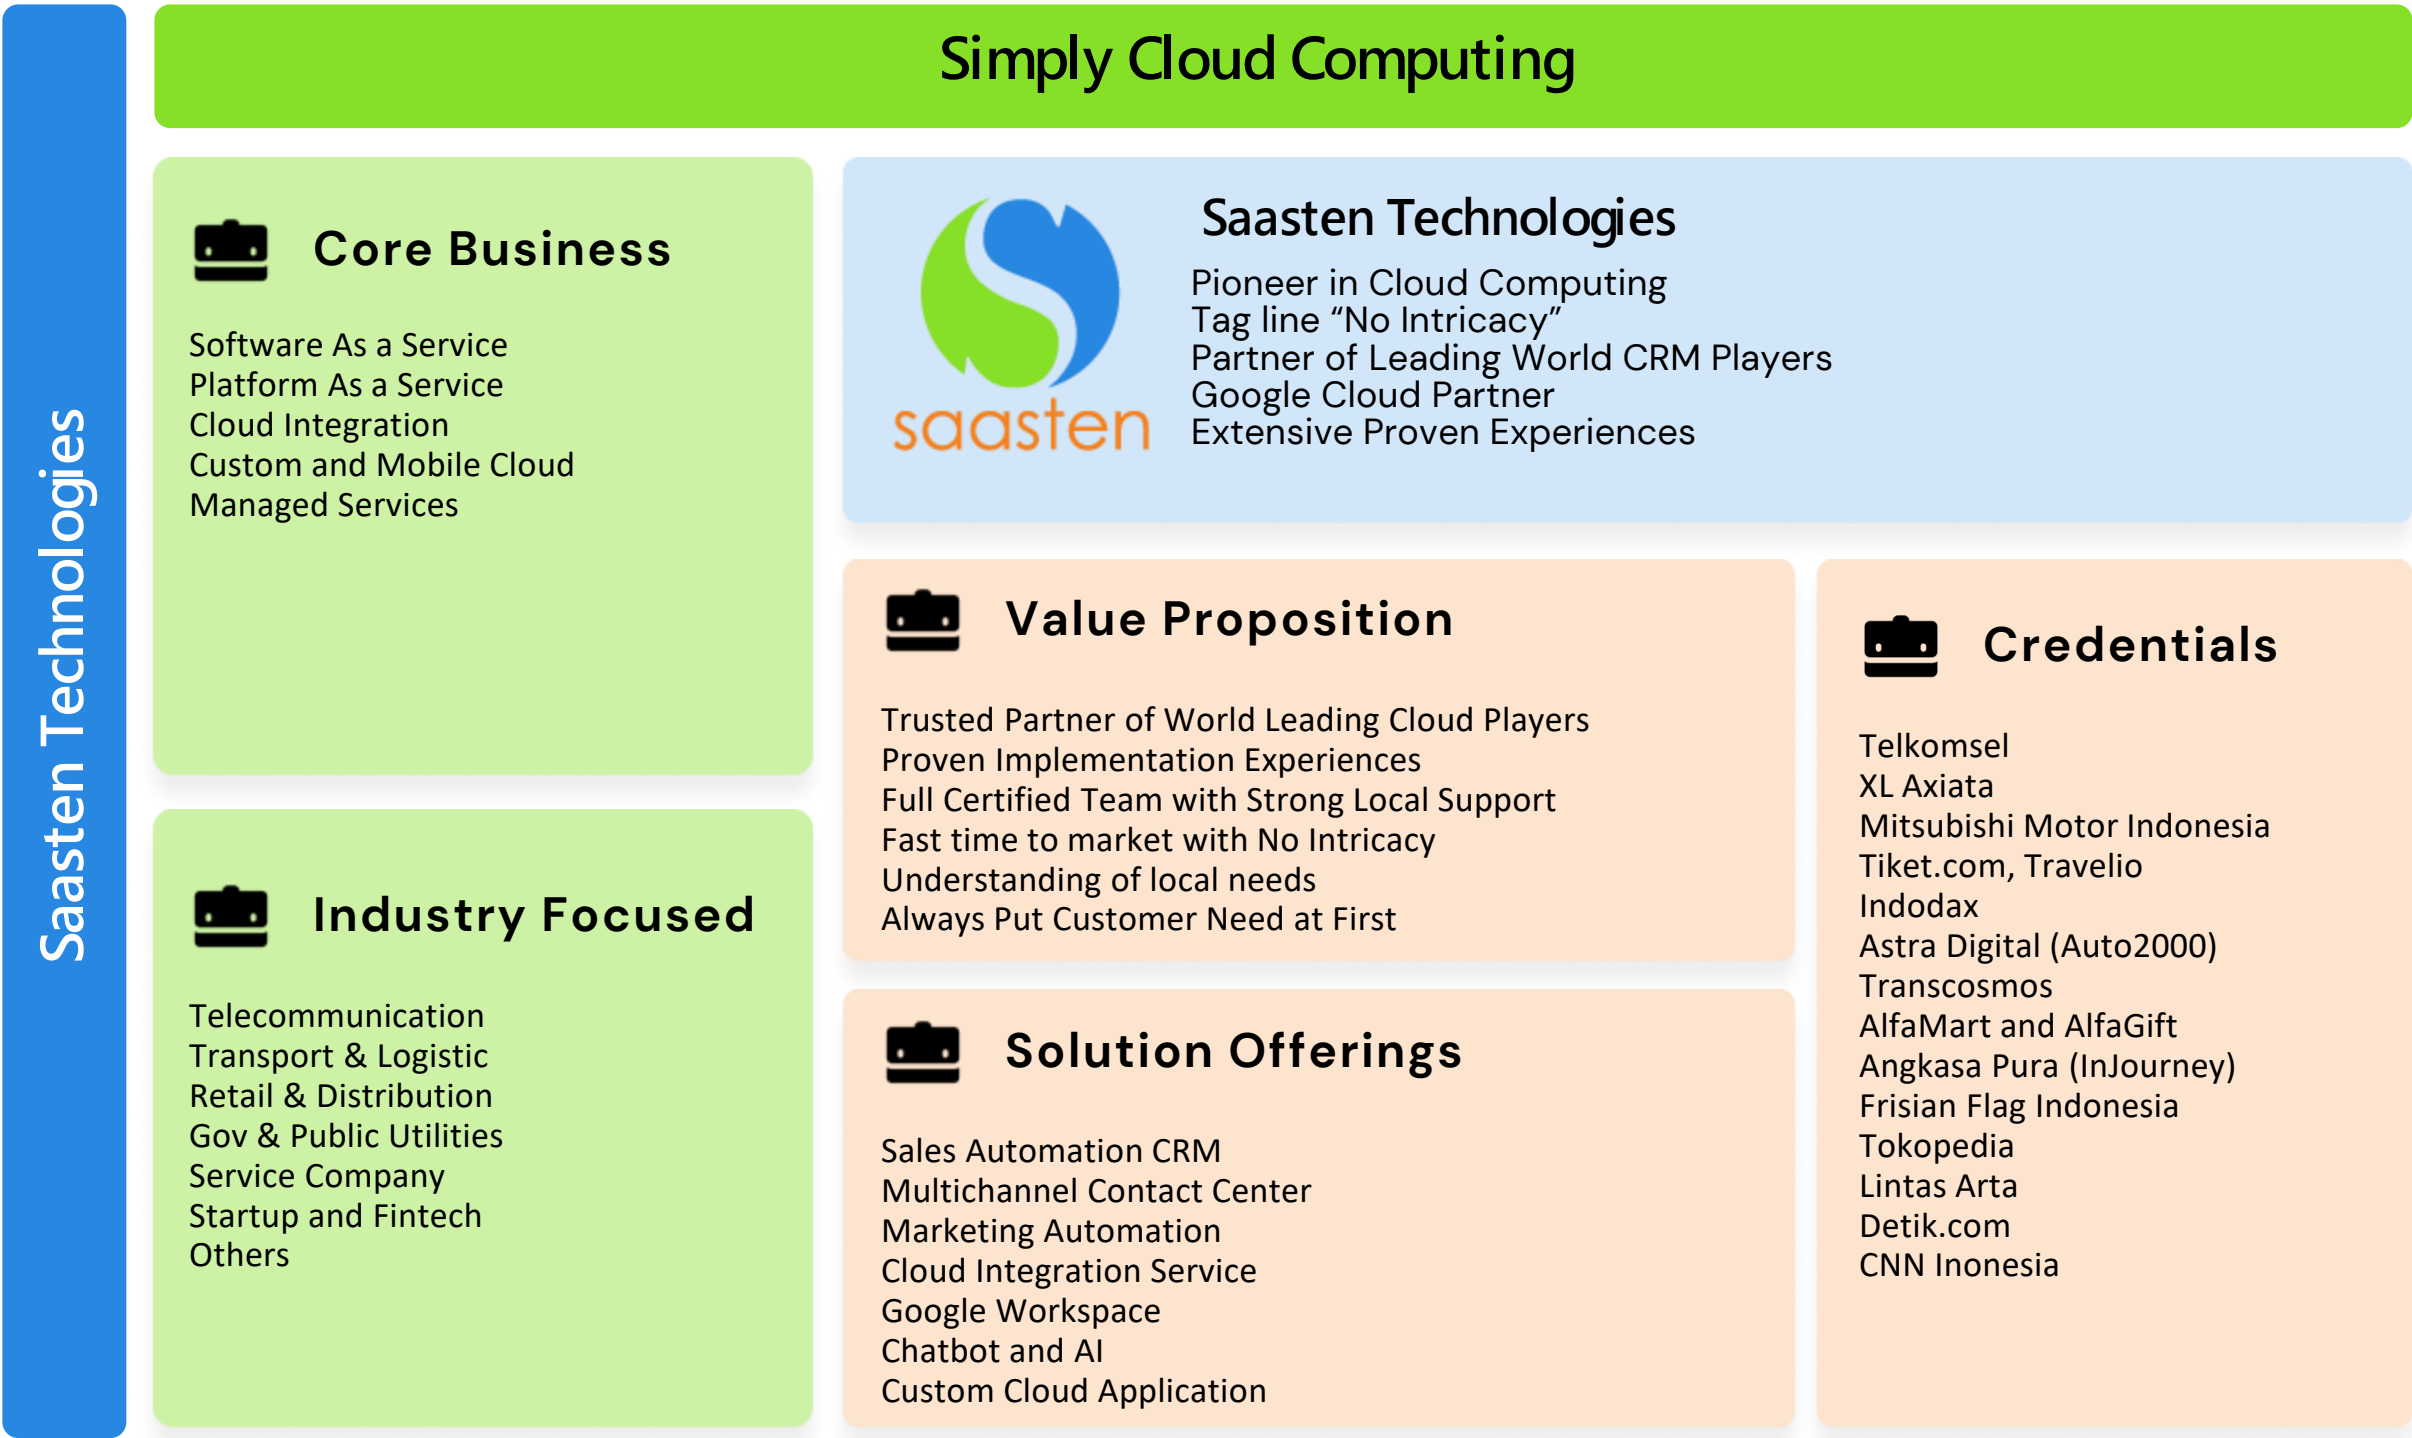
Saasten Technologies

Simply Cloud Computing

Core Business

Software As a Service
Platform As a Service
Cloud Integration
Custom and Mobile Cloud
Managed Services

saasten

Saasten Technologies

Pioneer in Cloud Computing
Tag line “No Intricacy”
Partner of Leading World CRM Players
Google Cloud Partner
Extensive Proven Experiences

Value Proposition

Trusted Partner of World Leading Cloud Players
Proven Implementation Experiences
Full Certified Team with Strong Local Support
Fast time to market with No Intricacy
Understanding of local needs
Always Put Customer Need at First

Credentials

Telkomsel
XL Axiata
Mitsubishi Motor Indonesia
Tiket.com, Travelio
Indodax
Astra Digital (Auto2000)
Transcosmos
AlfaMart and AlfaGift
Angkasa Pura (InJourney)
Frisian Flag Indonesia
Tokopedia
Lintas Arta
Detik.com
CNN Inonesia

Industry Focused

Telecommunication
Transport & Logistic
Retail & Distribution
Gov & Public Utilities
Service Company
Startup and Fintech
Others

Solution Offerings

Sales Automation CRM
Multichannel Contact Center
Marketing Automation
Cloud Integration Service
Google Workspace
Chatbot and AI
Custom Cloud Application